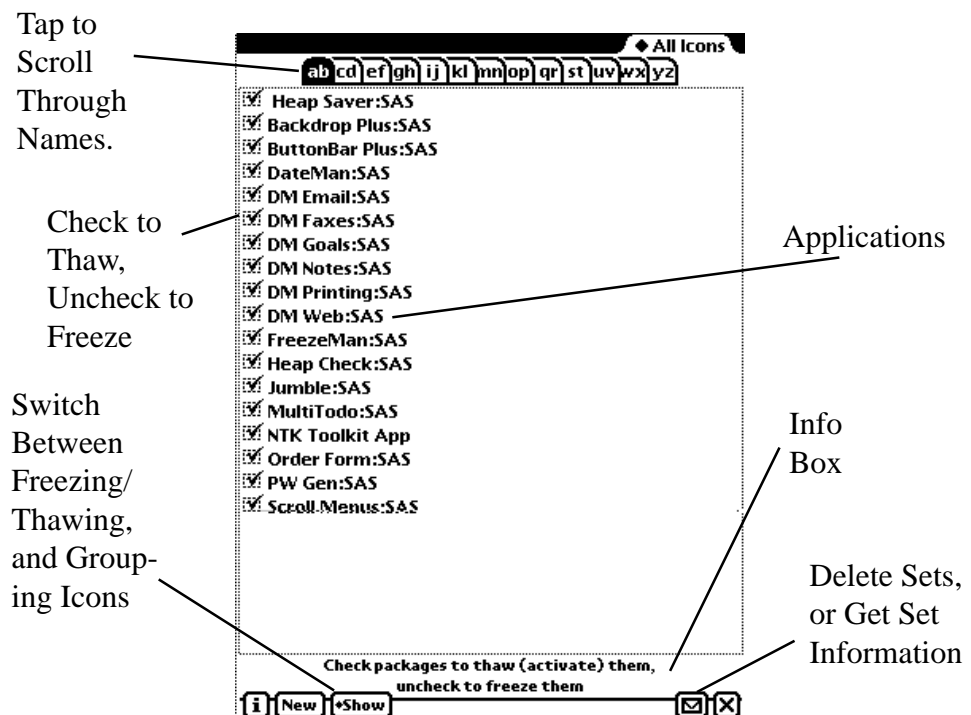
Tap to Scroll Through Names.

◆ All Icons

ab cd ef gh ij kl mn op qr st uv wx yz

Heap Saver:SAS
Backdrop Plus:SAS
ButtonBar Plus:SAS
DateMan:SAS
DM Email:SAS
DM Faxes:SAS
DM Goals:SAS
DM Notes:SAS
DM Printing:SAS
DM Web:SAS
FreezeMan:SAS
Heap Check:SAS
Jumble:SAS
MultiTodo:SAS
NTK Toolkit App
Order Form:SAS
PW Gen:SAS
Scroll Menus:SAS

Check to Thaw, Uncheck to Freeze

Applications

Switch Between Freezing/ Thawing, and Grouping Icons

Info Box

Delete Sets, or Get Set Information

Check packages to thaw (activate) them, uncheck to freeze them

i New ◆Show